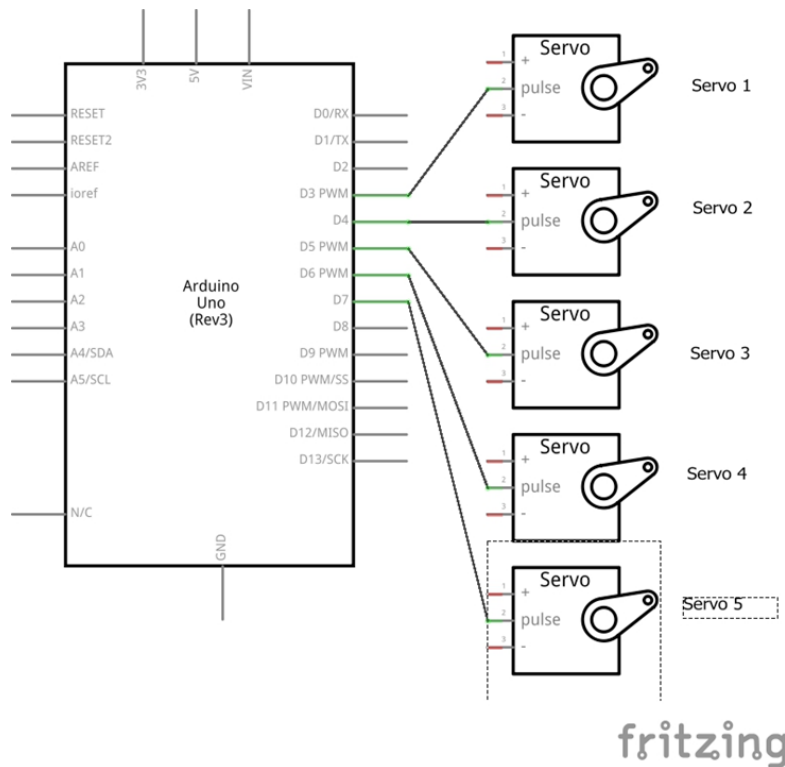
3V3
5V
VIN
RESET
RESET2
AREF
ioref
A0
A1
A2
A3
A4/SDA
A5/SCL
N/C
Arduino
Uno
(Rev3)
D0/RX
D1/TX
D2
D3 PWM
D4
D5 PWM
D6 PWM
D7
D8
D9 PWM
D10 PWM/SS
D11 PWM/MOSI
D12/MISO
D13/SCK
GND

Servo
1 +
2 pulse
3 -
Servo 1

Servo
1 +
2 pulse
3 -
Servo 2

Servo
1 +
2 pulse
3 -
Servo 3

Servo
1 +
2 pulse
3 -
Servo 4

Servo
1 +
2 pulse
3 -
Servo 5

fritzing